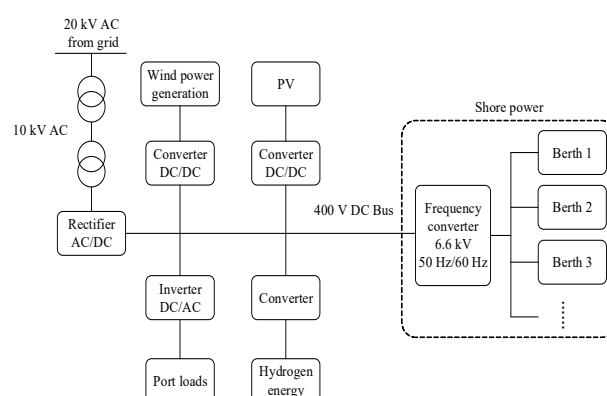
20 kV AC
from grid

10 kV AC

Rectifier
AC/DC

Wind power
generation

Converter
DC/DC

Inverter
DC/AC

Port loads

PV

Converter
DC/DC

Converter

Hydrogen
energy

400 V DC Bus

Shore power

Frequency
converter
6.6 kV
50 Hz/60 Hz

Berth 1

Berth 2

Berth 3

......